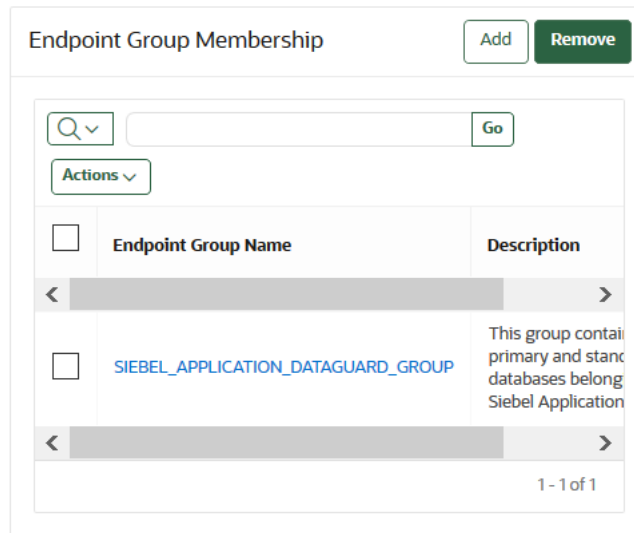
Endpoint Group Membership

Add

Remove

Go

Actions

| | Endpoint Group Name | Description |
|---|---|---|
| | SIEBEL_APPLICATION_DATAGUARD_GROUP | This group contai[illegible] primary and stand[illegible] databases belong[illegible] Siebel Application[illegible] |

1 - 1 of 1